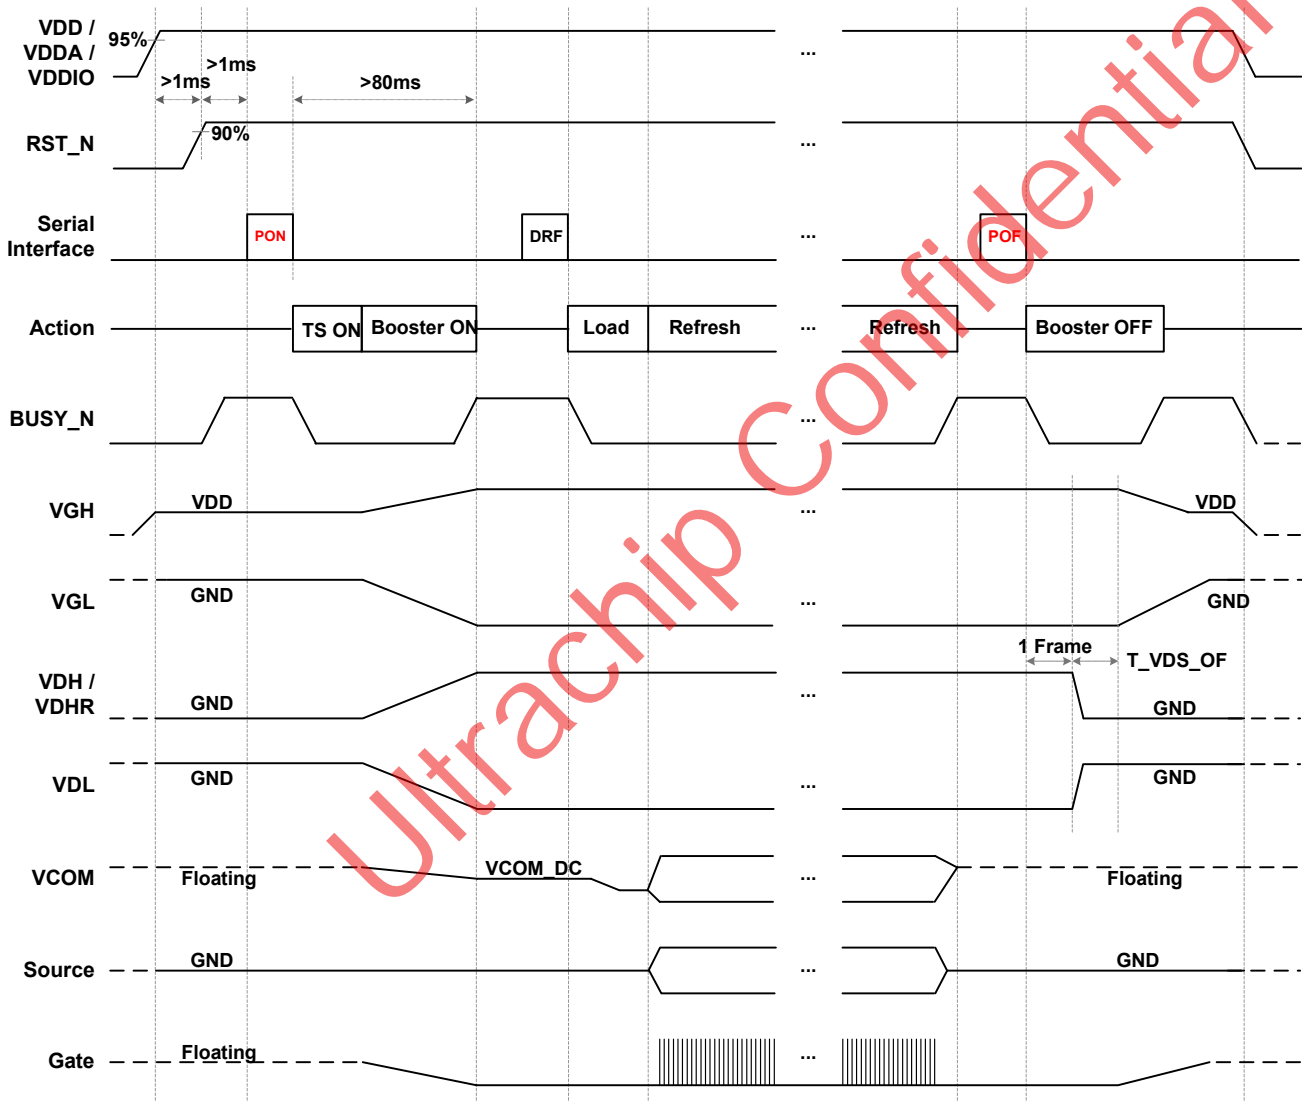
VDD / VDDA / VDDIO

95%

>1ms

>1ms

>80ms

...

RST_N

90%

...

Serial Interface

PON

DRF

...

POF

Action

TS ON

Booster ON

Load

Refresh

...

Refresh

Booster OFF

BUSY_N

...

VGH

VDD

...

VDD

VGL

GND

...

GND

1 Frame

T_VDS_OF

VDH / VDHR

GND

...

GND

VDL

GND

...

GND

VCOM

Floating

VCOM_DC

...

Floating

Source

GND

...

GND

Gate

Floating

...

Ultrachip Confidential